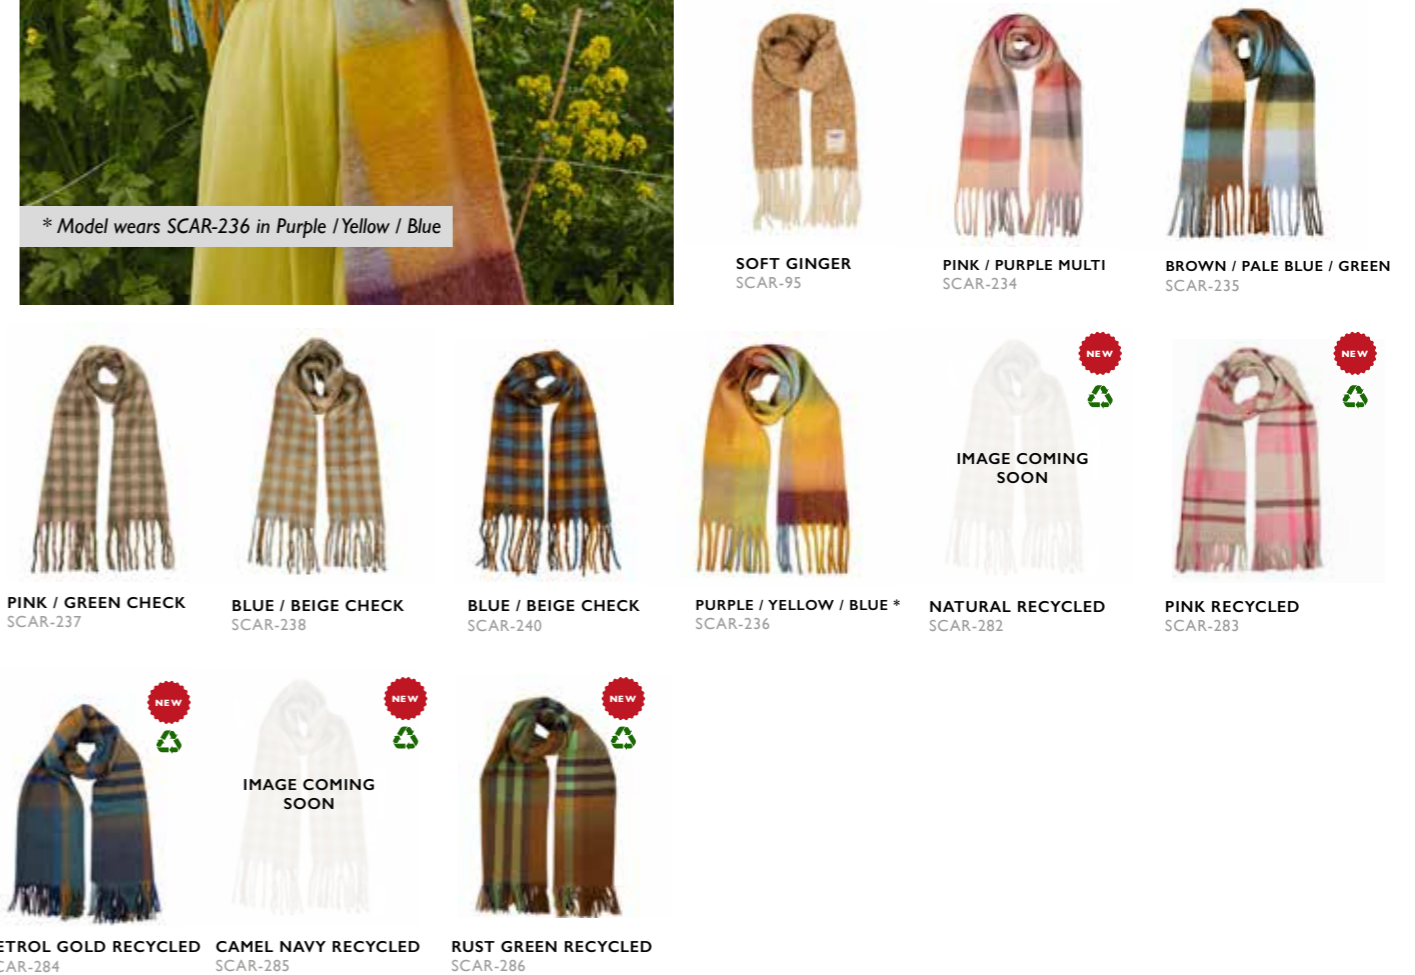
* Model wears SCAR-236 in Purple / Yellow / Blue

SOFT GINGER
SCAR-95

PINK / PURPLE MULTI
SCAR-234

BROWN / PALE BLUE / GREEN
SCAR-235

PINK / GREEN CHECK
SCAR-237

BLUE / BEIGE CHECK
SCAR-238

BLUE / BEIGE CHECK
SCAR-240

PURPLE / YELLOW / BLUE *
SCAR-236

NEW

IMAGE COMING SOON

NATURAL RECYCLED
SCAR-282

NEW

PINK RECYCLED
SCAR-283

NEW

ETROL GOLD RECYCLED
CAR-284

NEW

IMAGE COMING SOON

CAMEL NAVY RECYCLED
SCAR-285

NEW

RUST GREEN RECYCLED
SCAR-286